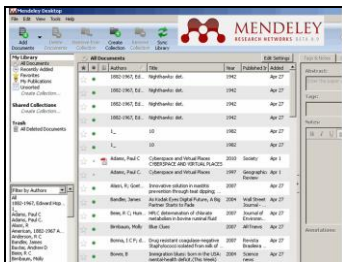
Mendeley Desktop
File Edit View Tools Help
Add Documents
Create Collection
Sync Library
MENDELEY
RESEARCH NETWORKS BETA 0.9

My Library
All Documents
Recently Added
Favorites
My Publications
Unsorted
Create Collection...
Shared Collections
Create Collection...
Trash
All Deleted Documents

All Documents
Edit Settings

| Authors | Title | Year | Published In | Added |
|---|---|---|---|---|
| 1882-1967, Ed... | Nighthawks: deli... | 1942 | | Apr 27 |
| 1882-1967, Ed... | Nighthawks: deli... | 1942 | | Apr 27 |
| 1882-1967, Ed... | Nighthawks: deli... | 1942 | | Apr 27 |
| 1882-1967, Ed... | Nighthawks: deli... | 1942 | | Apr 27 |
| 1882-1967, Ed... | Nighthawks: deli... | 1942 | | Apr 27 |
| L_ | 10 | 1982 | | Apr 27 |
| L_ | 10 | 1982 | | Apr 27 |
| Adams, Paul C | Cyberspace and Virtual Places CYBERSPACE AND VIRTUAL PLACES | 2010 | Society | Apr 27 |
| Adams, Paul C | Cyberspace and Virtual Places | 1997 | Geographic Review | Apr 27 |
| Alam, H; Gont... | Innovative solution in maritime prevention through bad shipping... | 2009 | | Apr 27 |
| Bandler, James | As Kodak Eyes Digital Future, A Big Partner Starts to Fade | 2004 | Wall Street Journal | Apr 27 |
| Bele, R C; Hum... | HPLC determination of chlorate metabolites in bovine ruminal fluid | 2007 | Journal of Environm... | Apr 27 |
| Birnbaum, Molly | Blue Clues | 2007 | ARTnews | Apr 27 |
| Borma, J C P; G... | Drug resistant coagulase negative Staphylococci isolated from milk of | 2007 | Revista Brasileira... | Apr 27 |
| Bowes, B | Immigration blues: born in the USA: mental health deficit (This Week) | 2006 | Science news | Apr 27 |

Filter by Authors
All
1882-1967, Edward Hop...
Adams
Adams, Paul C
Adams, Paul C
Alam, H
American, 1882-1967 A...
Anderson, R C
Bandler, James
Barclay, Andrew D
Bele, R C
Birnbaum, Molly

Search
Tags
Notes
Annotations